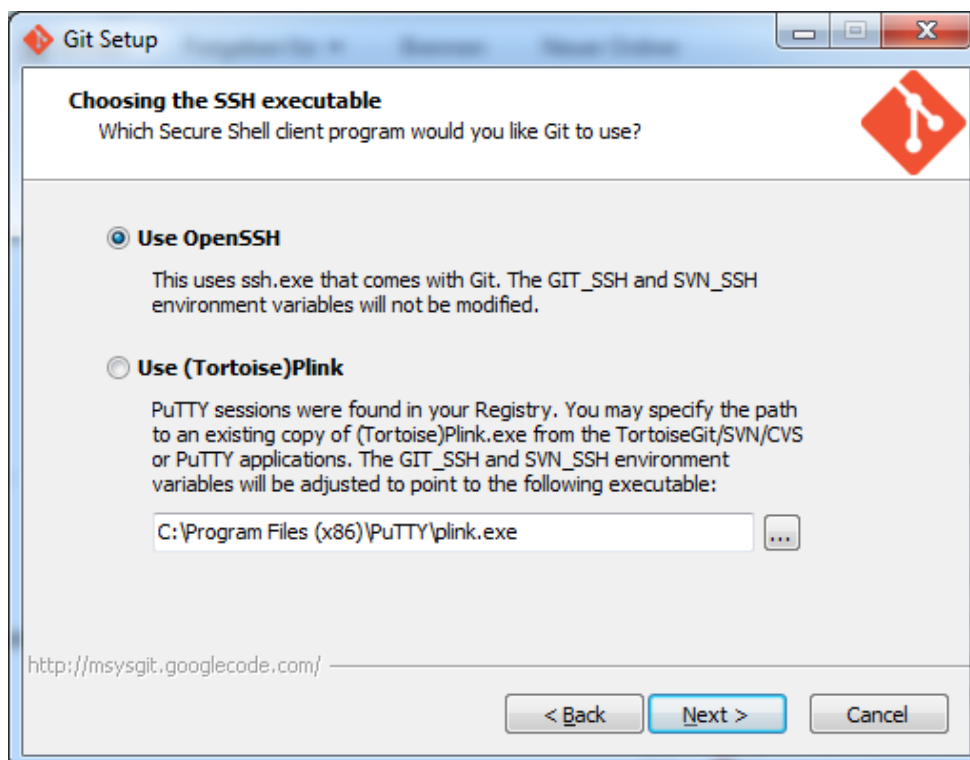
Git Setup

Choosing the SSH executable
Which Secure Shell client program would you like Git to use?

Use OpenSSH

This uses ssh.exe that comes with Git. The GIT_SSH and SVN_SSH environment variables will not be modified.

Use (Tortoise)Plink

PuTTY sessions were found in your Registry. You may specify the path to an existing copy of (Tortoise)Plink.exe from the TortoiseGit/SVN/CVS or PuTTY applications. The GIT_SSH and SVN_SSH environment variables will be adjusted to point to the following executable:

C:\Program Files (x86)\PuTTY\plink.exe

...

http://msysgit.googlecode.com/

< Back

Next >

Cancel